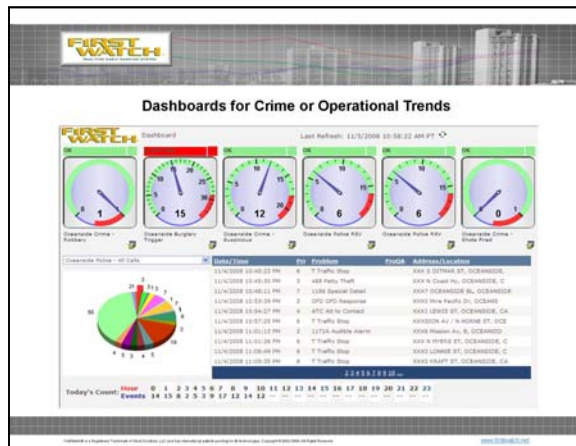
FIRST WATCH

Dashboards for Crime or Operational Trends

FIRST WATCH Dashboard

Last Refresh: 11/5/2008 10:58:22 AM PT

OK

OK

OK

OK

OK

1

15

12

6

6

0

Oceanside Crime - Robbery

Oceanside Burglary Trigger

Oceanside Crime - Suspicious

Oceanside Police RSV

Oceanside Police RSV

Oceanside Crime - Shots Fired

Oceanside Police - All Calls

| Date/Time | Pri | Problem | ProQA | Address/Location |
|---|---|---|---|---|
| 11/4/2008 10:45:23 PM | 6 | T Traffic Stop | | XXX S DITMAR ST, OCEANSIDE, |
| 11/4/2008 10:45:55 PM | 3 | 488 Petty Theft | | XXX N Coast Hy, OCEANSIDE, C |
| 11/4/2008 10:48:11 PM | 7 | 1166 Special Detail | | XXX7 OCEANSIDE BL, OCEANSIDE |
| 11/4/2008 10:53:09 PM | 2 | OPD OPD Response | | XXXX Mira Pacific Dr, OCEANS |
| 11/4/2008 10:54:17 PM | 4 | ATC Att to Contact | | XXX1 LEWIS ST, OCEANSIDE, CA |
| 11/4/2008 10:57:29 PM | 6 | T Traffic Stop | | XXXEDON AV / N HORNE ST, OCE |
| 11/4/2008 11:01:13 PM | 2 | 1172A Audible Alarm | | XXX8 Mission Av, B, OCEANSID |
| 11/4/2008 11:01:26 PM | 6 | T Traffic Stop | | XXX N MYERS ST, OCEANSIDE, C |
| 11/4/2008 11:08:49 PM | 6 | T Traffic Stop | | XXX3 LOMAR ST, OCEANSIDE, CA |
| 11/4/2008 11:09:35 PM | 6 | T Traffic Stop | | XXX KRAFT ST, OCEANSIDE, CA |

1 2 3 4 5 6 7 8 9 10 ...

Today's Count: Hour 0 1 2 3 4 5 6 7 8 9 10 11 12 13 14 15 16 17 18 19 20 21 22 23
Events 14 15 8 2 5 3 9 17 12 14 12

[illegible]

www.firstwatch.net